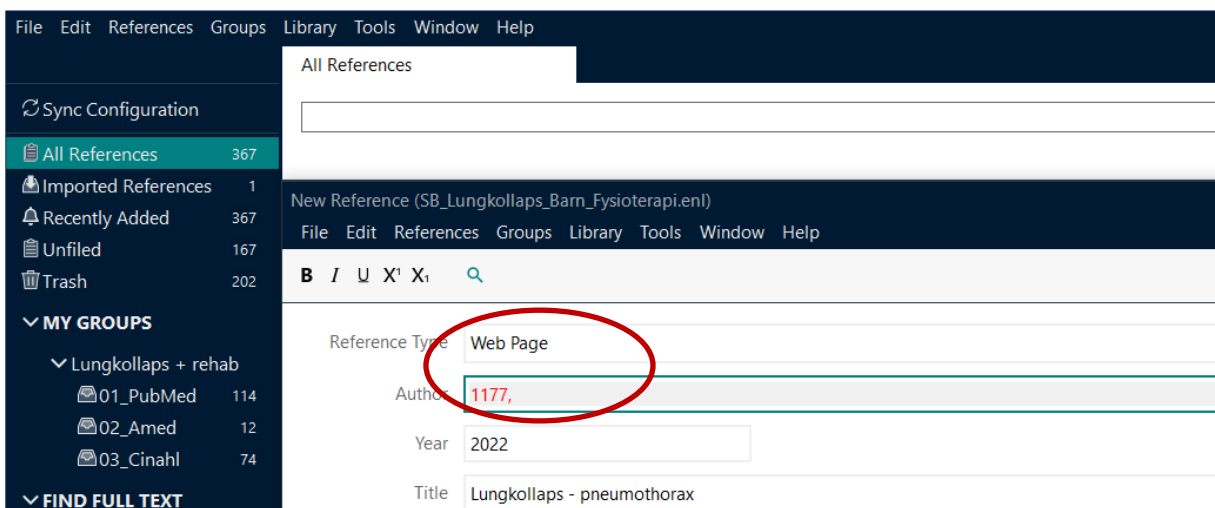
File Edit References Groups Library Tools Window Help

All References

Sync Configuration

All References 367

Imported References 1

Recently Added 367

Unfiled 167

Trash 202

MY GROUPS

Lungkollaps + rehab

01_PubMed 114

02_Amed 12

03_Cinahl 74

FIND FULL TEXT

New Reference (SB_Lungkollaps_Barn_Fysioterapi.enl)

File Edit References Groups Library Tools Window Help

B I U X¹ X₁

Reference Type Web Page

Author 1177,

Year 2022

Title Lungkollaps - pneumothorax